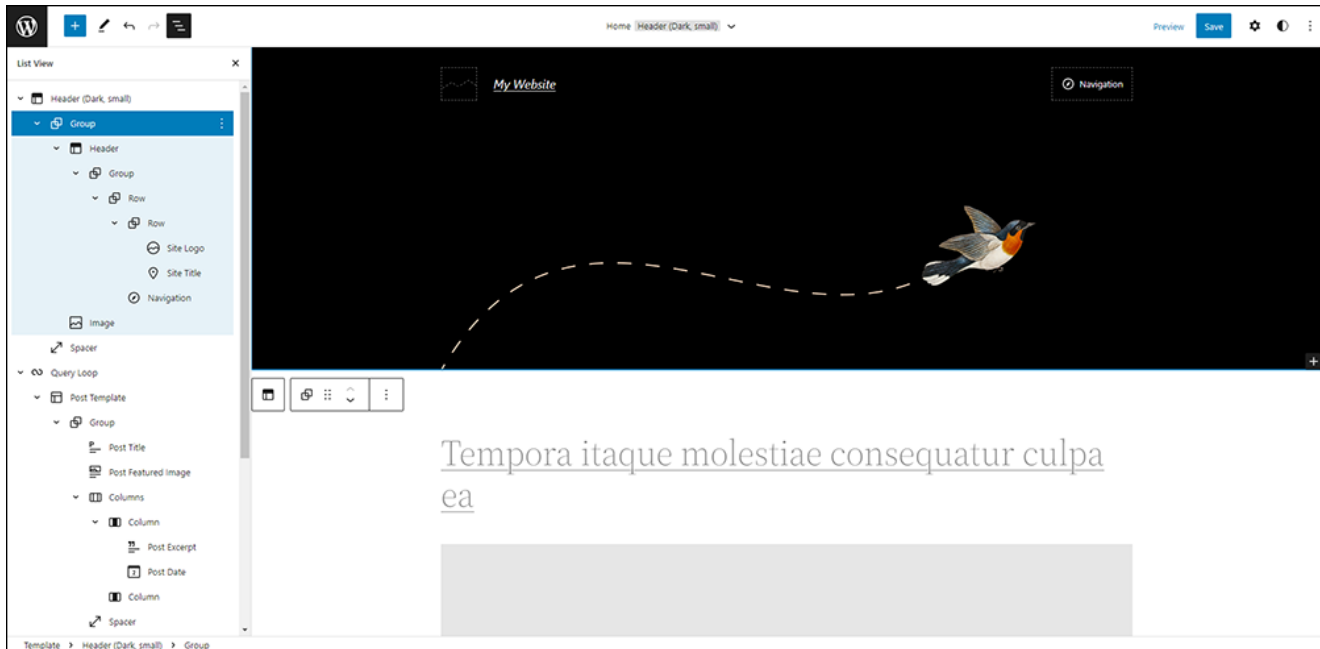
Home Header (Dark, small)

Preview Save

List View

Header (Dark, small)
Group
Header
Group
Row
Row
Site Logo
Site Title
Navigation
Image
Spacer
Query Loop
Post Template
Group
Post Title
Post Featured Image
Columns
Column
Post Excerpt
Post Date
Column
Spacer

My Website

Navigation

Tempora itaque molestiae consequatur culpa ea

Template > Header (Dark, small) > Group